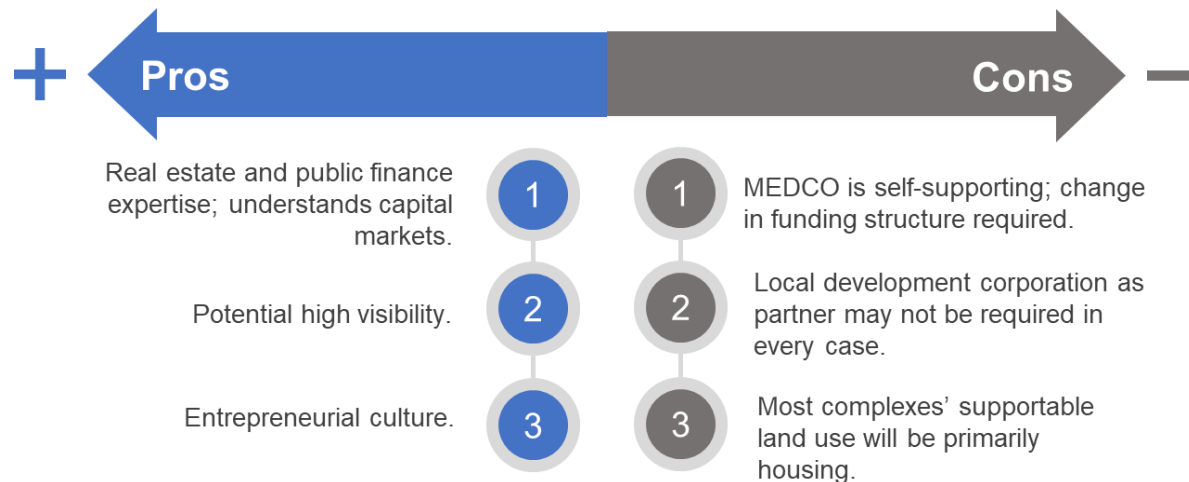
+ Pros

Cons −

Real estate and public finance expertise; understands capital markets.

1

1

MEDCO is self-supporting; change in funding structure required.

Potential high visibility.

2

2

Local development corporation as partner may not be required in every case.

Entrepreneurial culture.

3

3

Most complexes' supportable land use will be primarily housing.